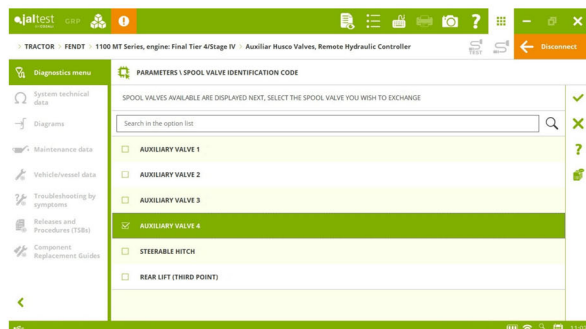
jaltest CGP

> TRACTOR > FENDT > 1100 MT Series, engine: Final Tier 4/Stage IV > Auxiliar Husco Valves, Remote Hydraulic Controller

TEST

Disconnect

Diagnostics menu

System technical data

Diagrams

Maintenance data

Vehicle/vessel data

Troubleshooting by symptoms

Releases and Procedures (TSBs)

Component Replacement Guides

PARAMETERS \ SPOOL VALVE IDENTIFICATION CODE

SPOOL VALVES AVAILABLE ARE DISPLAYED NEXT, SELECT THE SPOOL VALVE YOU WISH TO EXCHANGE

Search in the option list

AUXILIARY VALVE 1

AUXILIARY VALVE 2

AUXILIARY VALVE 3

AUXILIARY VALVE 4

STEERABLE HITCH

REAR LIFT (THIRD POINT)

?